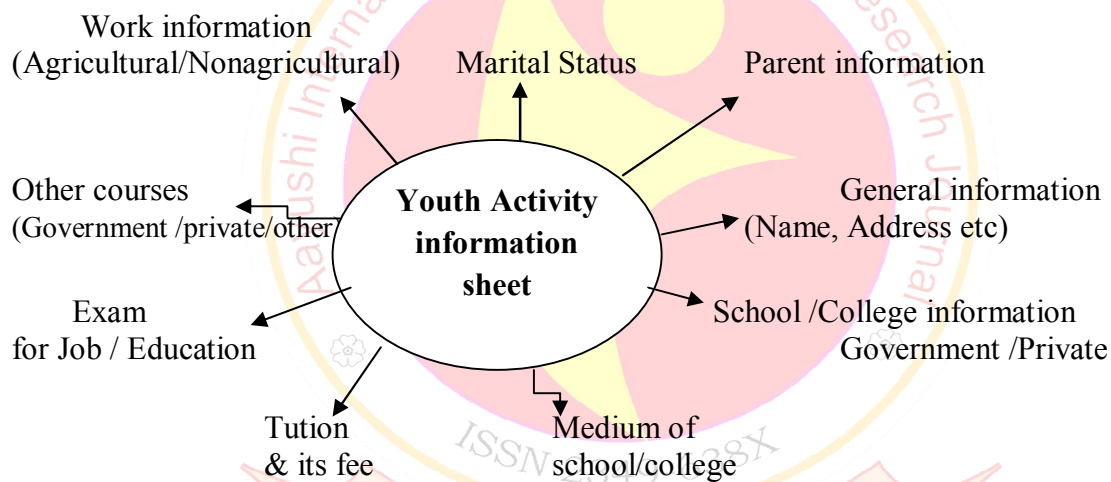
Work information
(Agricultural/Nonagricultural)

Marital Status

Parent information

Other courses
(Government /private/other)

Youth Activity information sheet

General information
(Name, Address etc)

Exam
for Job / Education

School /College information
Government /Private

Tution
& its fee

Medium of
school/college

Aayushi International Interdisciplinary Research Journal

ISSN 2349-638X